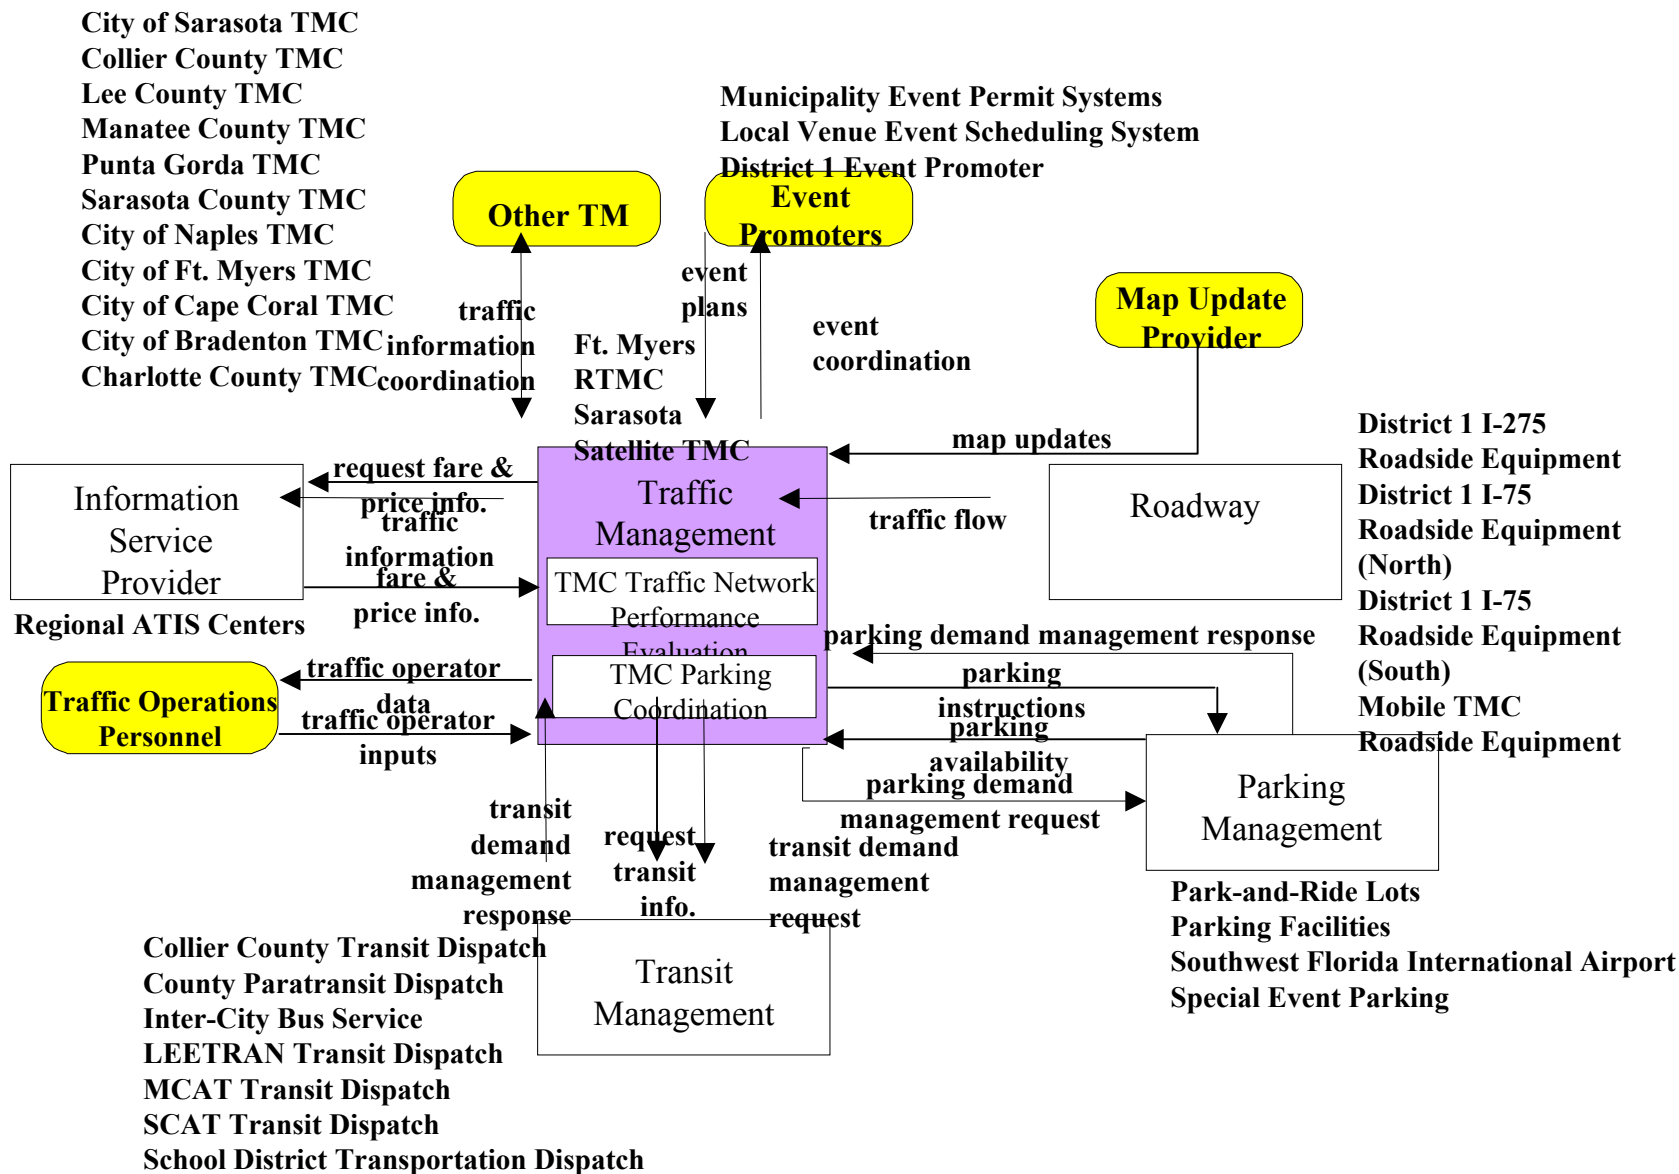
City of Sarasota TMC
Collier County TMC
Lee County TMC
Manatee County TMC
Punta Gorda TMC
Sarasota County TMC
City of Naples TMC
City of Ft. Myers TMC
City of Cape Coral TMC
City of Bradenton TMC
Charlotte County TMC

Municipality Event Permit Systems
Local Venue Event Scheduling System
District 1 Event Promoter

Other TM

Event Promoters

Map Update Provider

traffic information coordination

event plans

event coordination

Ft. Myers RTMC
Sarasota Satellite TMC

map updates

District 1 I-275 Roadside Equipment
District 1 I-75 Roadside Equipment (North)
District 1 I-75 Roadside Equipment (South)
Mobile TMC Roadside Equipment

Information Service Provider

Regional ATIS Centers

request fare & price info.

traffic information

fare & price info.

Traffic Management

TMC Traffic Network Performance Evaluation

TMC Parking Coordination

traffic flow

Roadway

parking demand management response

parking instructions

parking availability

parking demand management request

Parking Management

Park-and-Ride Lots
Parking Facilities
Southwest Florida International Airport
Special Event Parking

Traffic Operations Personnel

traffic operator data

traffic operator inputs

transit demand management response

request transit info.

transit demand management request

Transit Management

Collier County Transit Dispatch
County Paratransit Dispatch
Inter-City Bus Service
LEETRAN Transit Dispatch
MCAT Transit Dispatch
SCAT Transit Dispatch
School District Transportation Dispatch